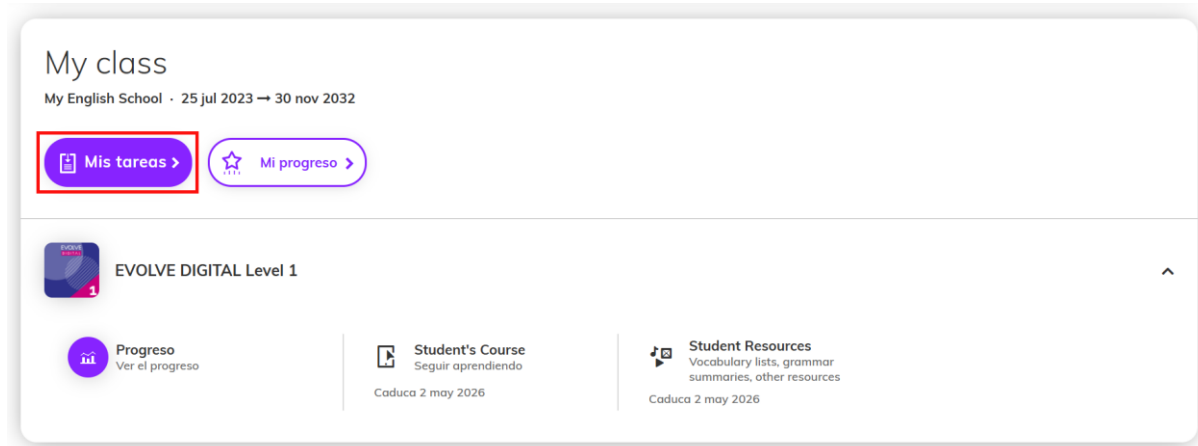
My class

My English School · 25 jul 2023 ➞ 30 nov 2032

Mis tareas >

Mi progreso >

EVOLVE DIGITAL 1

EVOLVE DIGITAL Level 1

Progreso
Ver el progreso

Student's Course
Seguir aprendiendo
Caduca 2 may 2026

Student Resources
Vocabulary lists, grammar summaries, other resources
Caduca 2 may 2026